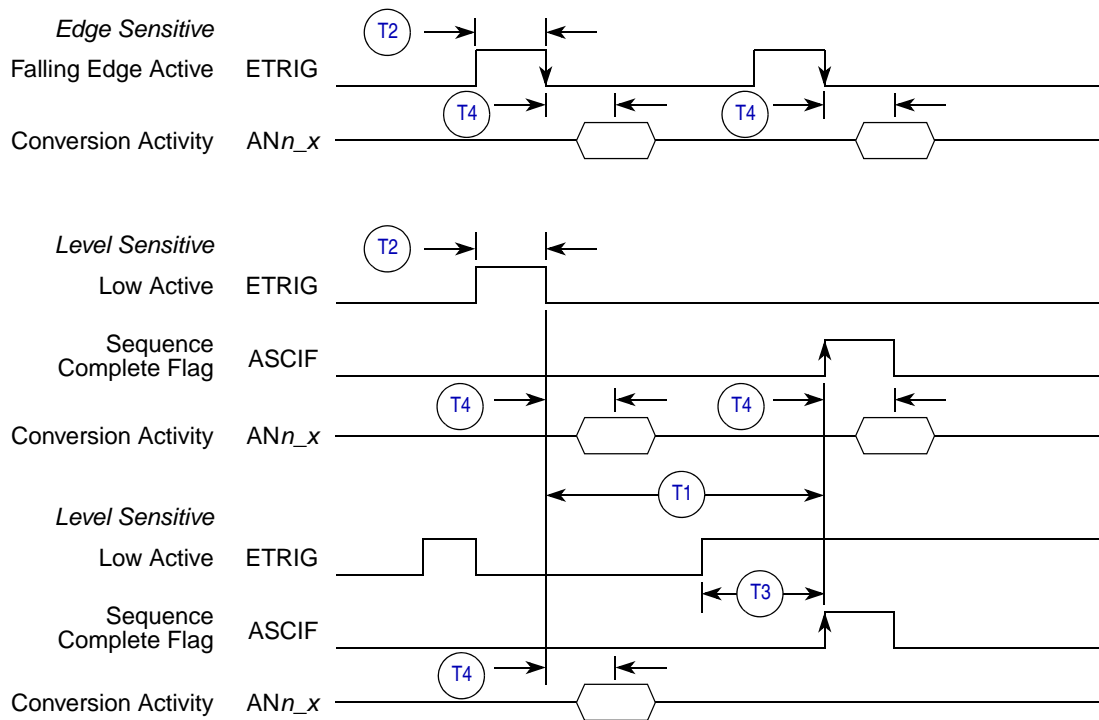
*Edge Sensitive*
T2
Falling Edge Active ETRIG
T4 T4
Conversion Activity AN*n_x*

*Level Sensitive*
T2
Low Active ETRIG
Sequence Complete Flag ASCIF
T4 T4
Conversion Activity AN*n_x*
T1

*Level Sensitive*
Low Active ETRIG
T3
Sequence Complete Flag ASCIF
T4
Conversion Activity AN*n_x*